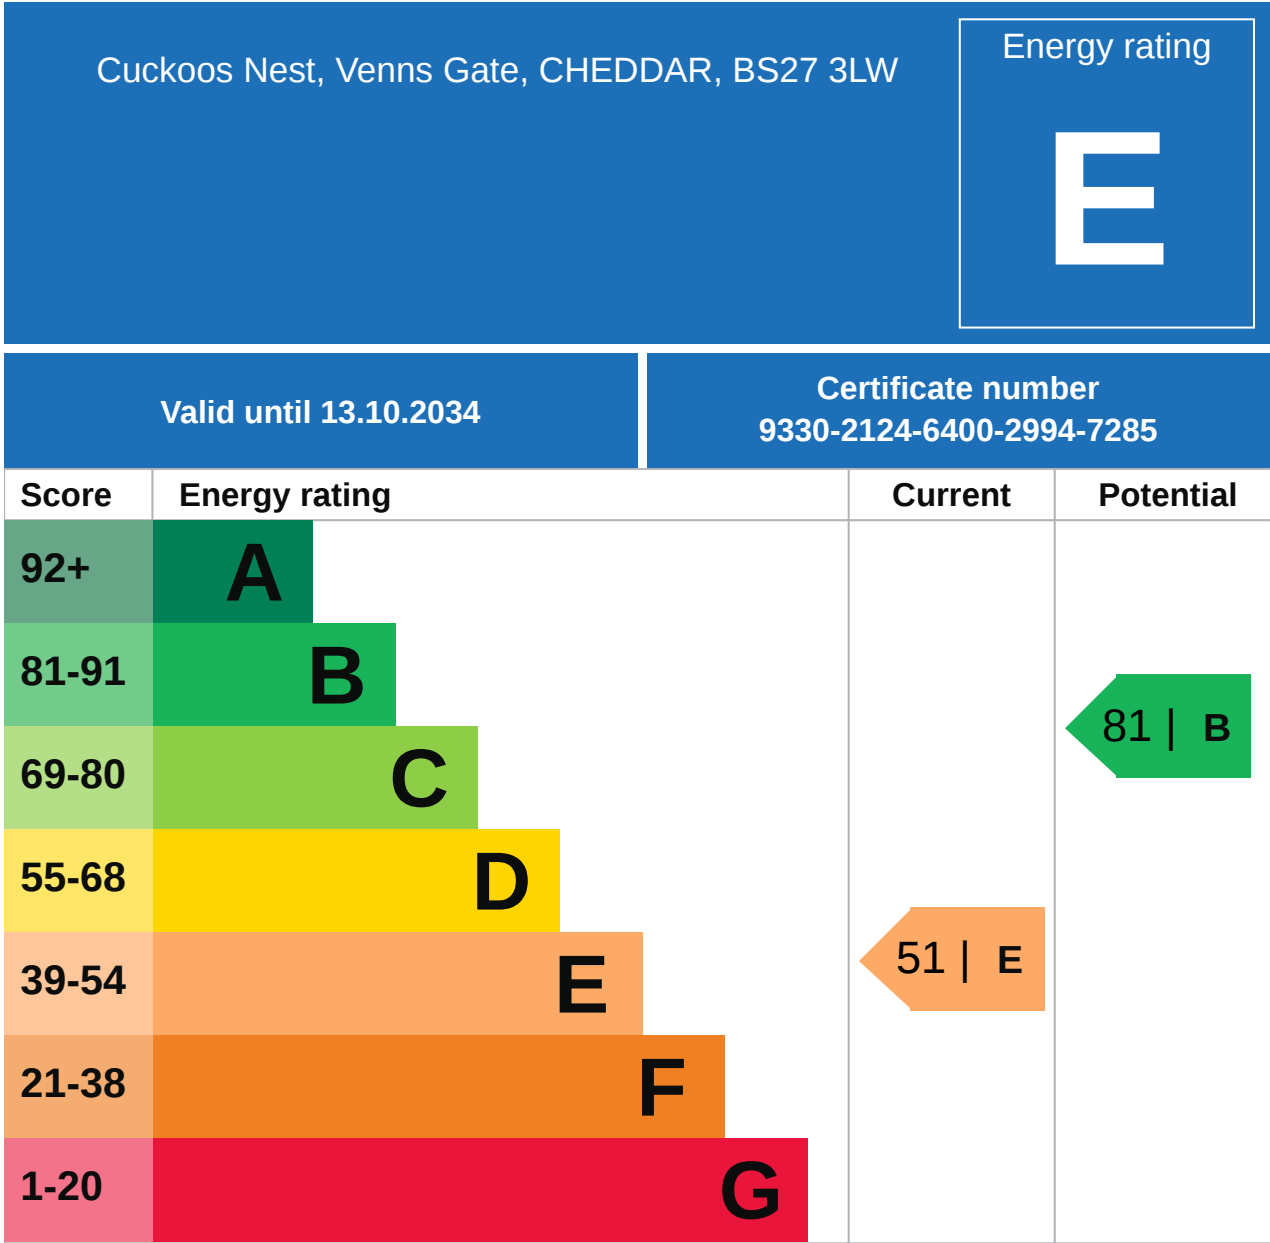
Cuckoos Nest, Venns Gate, CHEDDAR, BS27 3LW

Energy rating

E

Valid until 13.10.2034

Certificate number
9330-2124-6400-2994-7285

| Score | Energy rating | Current | Potential |
|---|---|---|---|
| 92+ | A | | |
| 81-91 | B | | 81 \| B |
| 69-80 | C | | |
| 55-68 | D | | |
| 39-54 | E | 51 \| E | |
| 21-38 | F | | |
| 1-20 | G | | |